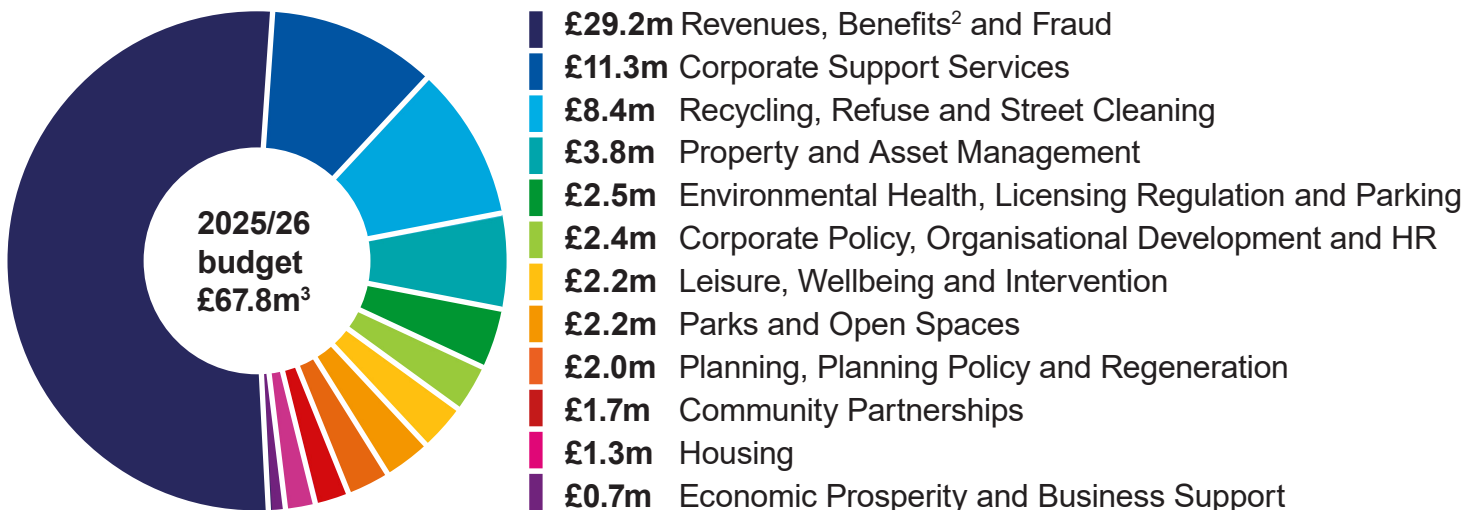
2025/26 budget £67.8m$^3$

£29.2m Revenues, Benefits$^2$ and Fraud
£11.3m Corporate Support Services
£8.4m Recycling, Refuse and Street Cleaning
£3.8m Property and Asset Management
£2.5m Environmental Health, Licensing Regulation and Parking
£2.4m Corporate Policy, Organisational Development and HR
£2.2m Leisure, Wellbeing and Intervention
£2.2m Parks and Open Spaces
£2.0m Planning, Planning Policy and Regeneration
£1.7m Community Partnerships
£1.3m Housing
£0.7m Economic Prosperity and Business Support